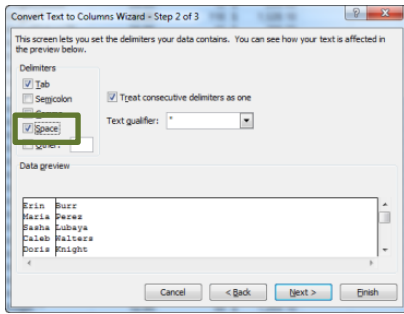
Convert Text to Columns Wizard - Step 2 of 3

?

This screen lets you set the delimiters your data contains. You can see how your text is affected in the preview below.

Delimiters

Tab

Semicolon

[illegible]

Space

Other:

Treat consecutive delimiters as one

Text qualifier: "

Data preview

| | |
|---|---|
| Erin | Burr |
| Maria | Perez |
| Sasha | Lubaya |
| Caleb | Walters |
| Doris | Knight |

Cancel

< Back

Next >

Finish